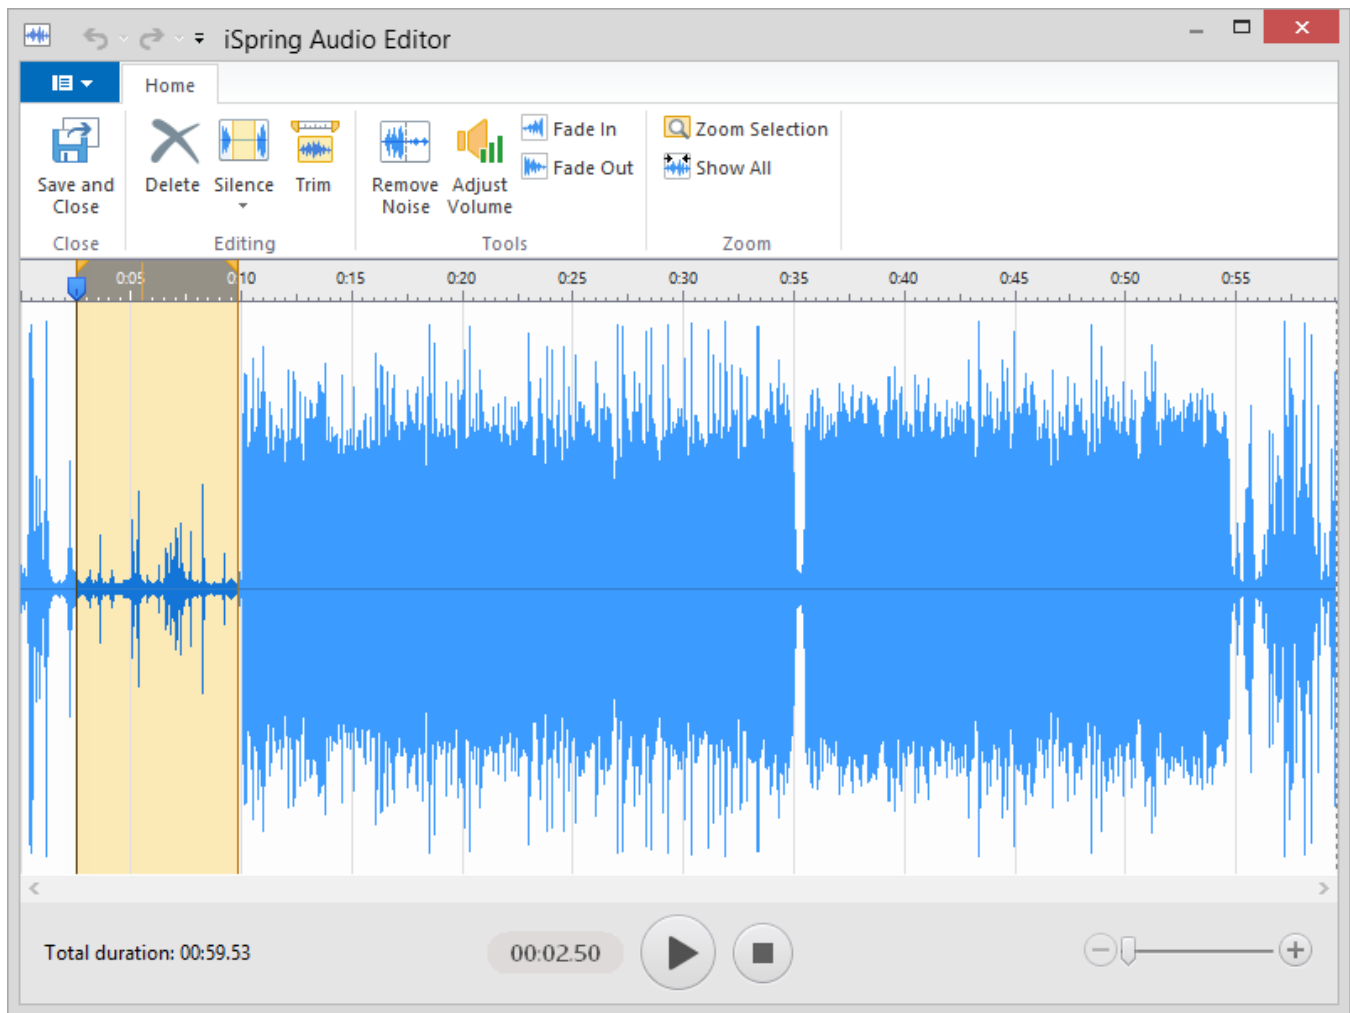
iSpring Audio Editor

Home

Save and Close

Close

Delete Silence Trim

Editing

Remove Noise Adjust Volume

Fade In

Fade Out

Tools

Zoom Selection

Show All

Zoom

0:05 0:10 0:15 0:20 0:25 0:30 0:35 0:40 0:45 0:50 0:55

Total duration: 00:59.53

00:02.50